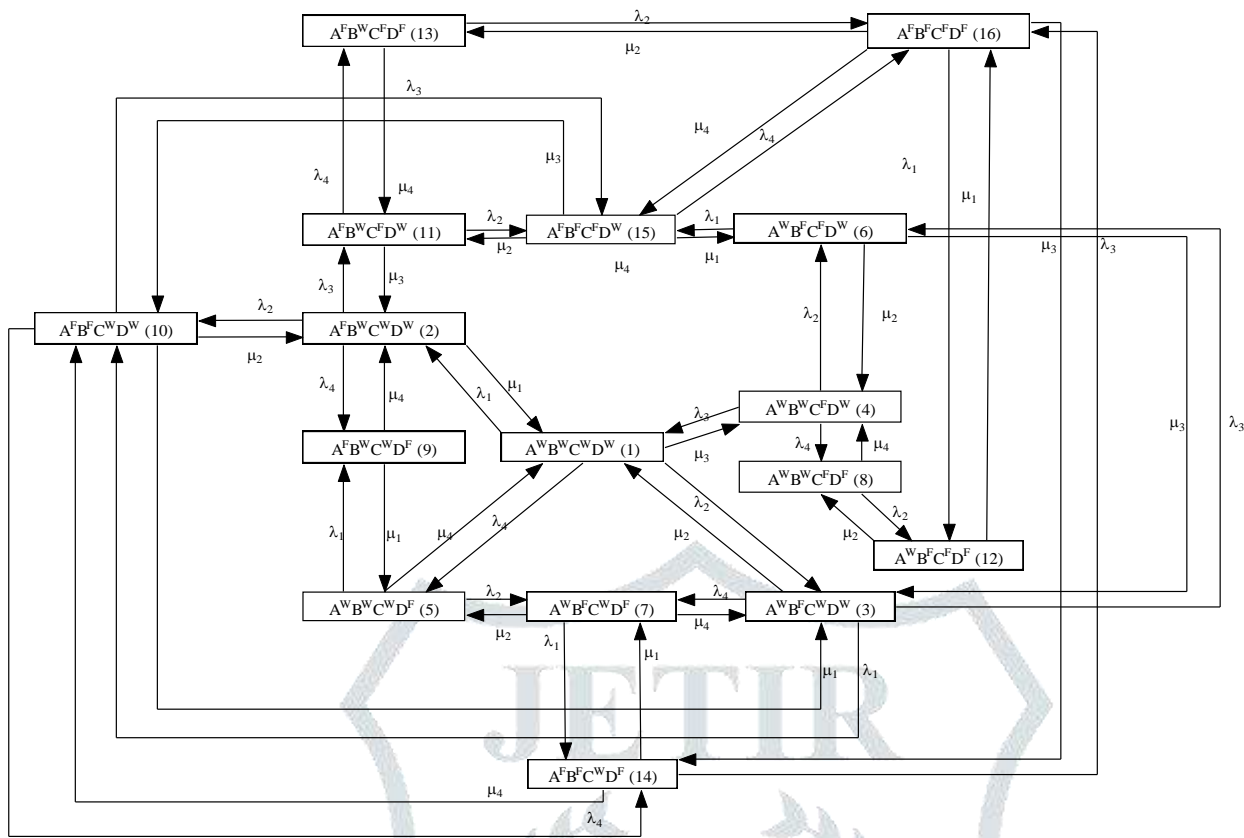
$A^F B^W C^F D^F$ (13)

$\lambda_2$

$\mu_2$

$A^F B^F C^F D^F$ (16)

$\lambda_3$

$\mu_4$

$\lambda_4$

$\lambda_1$

$\mu_3$

$\lambda_4$

$\mu_4$

$\mu_1$

$A^F B^W C^F D^W$ (11)

$\lambda_2$

$\mu_2$

$A^F B^F C^F D^W$ (15)

$\lambda_1$

$\mu_1$

$A^W B^F C^F D^W$ (6)

$\mu_4$

$\mu_3$

$\lambda_3$

$\lambda_3$

$\mu_3$

$A^F B^F C^W D^W$ (10)

$\lambda_2$

$\mu_2$

$A^F B^W C^W D^W$ (2)

$\lambda_2$

$\mu_2$

$\lambda_4$

$\mu_4$

$\lambda_1$

$\mu_1$

$A^W B^W C^F D^W$ (4)

$\lambda_3$

$A^F B^W C^W D^F$ (9)

$A^W B^W C^W D^W$ (1)

$\mu_3$

$\lambda_4$

$\mu_4$

$A^W B^W C^F D^F$ (8)

$\mu_3$

$\lambda_3$

$\lambda_1$

$\mu_1$

$\mu_4$

$\lambda_4$

$\mu_2$

$\lambda_2$

$\lambda_2$

$\mu_2$

$A^W B^F C^F D^F$ (12)

$A^W B^W C^W D^F$ (5)

$\lambda_2$

$\mu_2$

$A^W B^F C^W D^F$ (7)

$\lambda_4$

$\mu_4$

$A^W B^F C^W D^W$ (3)

$\lambda_1$

$\mu_1$

$\mu_1$

$\lambda_1$

$A^F B^F C^W D^F$ (14)

$\mu_4$

$\lambda_4$

JETIR